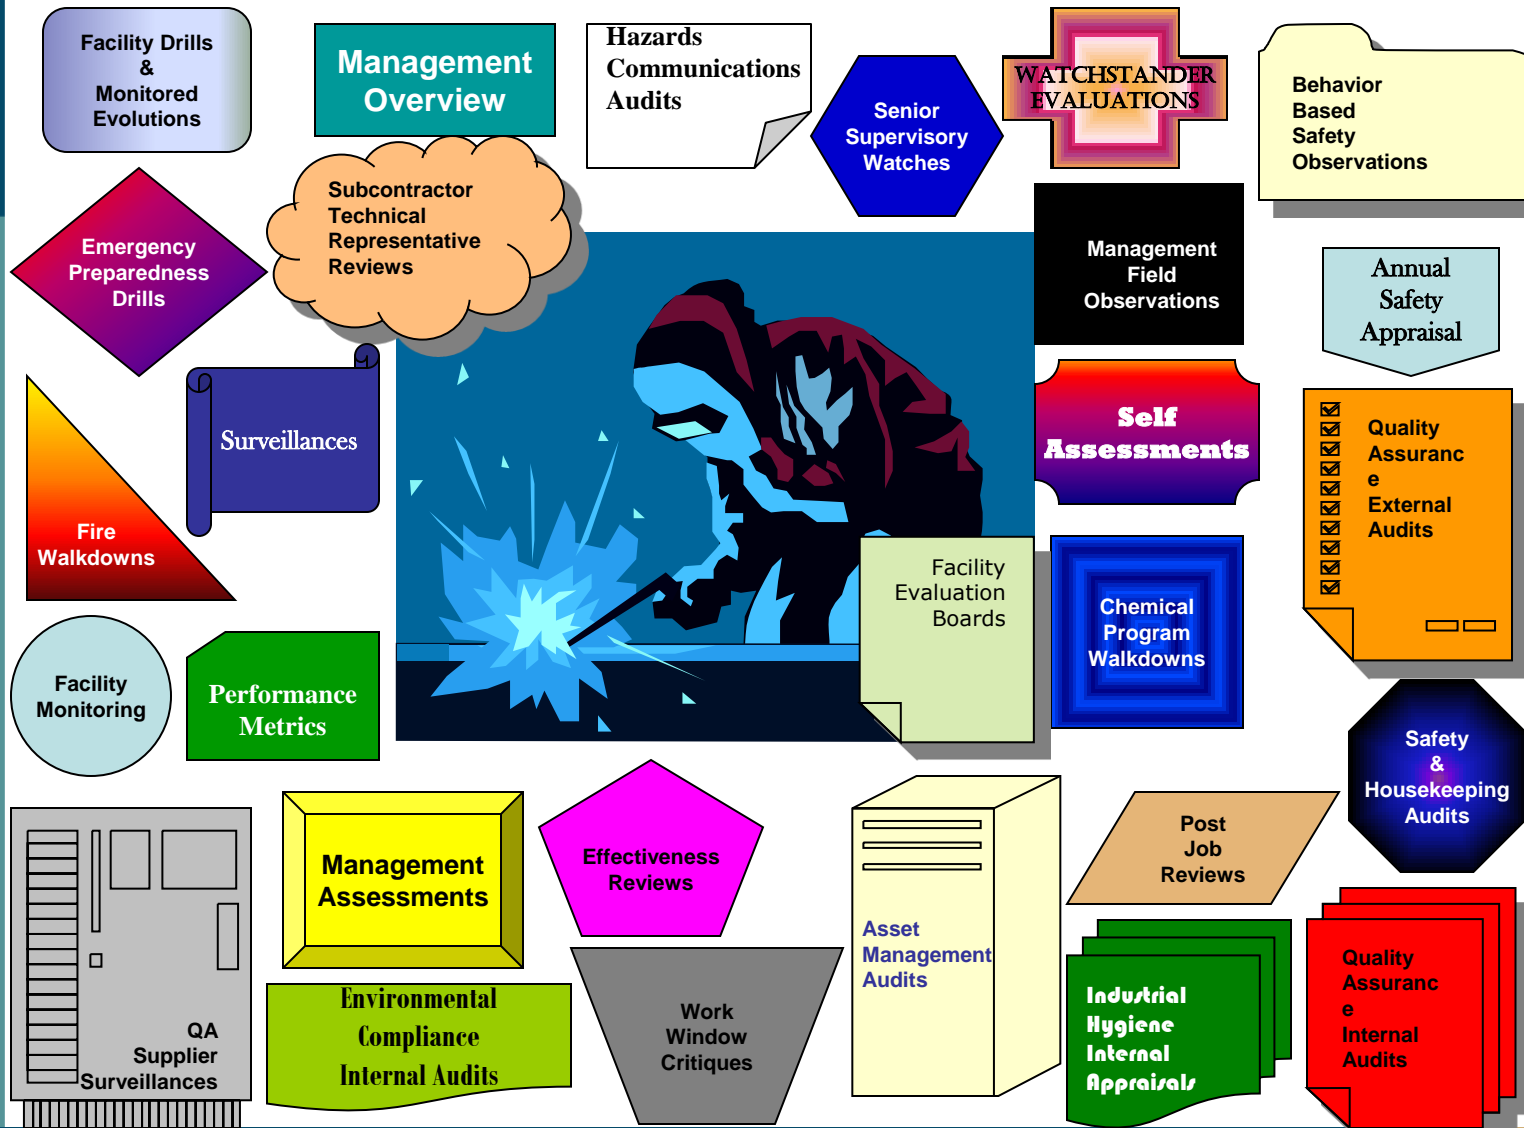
Facility Drills & Monitored Evolutions

Management Overview

Hazards Communications Audits

Senior Supervisory Watches

WATCHSTANDER EVALUATIONS

Behavior Based Safety Observations

Subcontractor Technical Representative Reviews

Emergency Preparedness Drills

Management Field Observations

Annual Safety Appraisal

Surveillances

Self Assessments

Quality Assuranc e External Audits

Fire Walkdowns

Facility Evaluation Boards

Chemical Program Walkdowns

Facility Monitoring

Performance Metrics

Safety & Housekeeping Audits

Management Assessments

Effectiveness Reviews

Post Job Reviews

Asset Management Audits

QA Supplier Surveillances

Environmental Compliance Internal Audits

Work Window Critiques

Industrial Hygiene Internal Appraisals

Quality Assuranc e Internal Audits